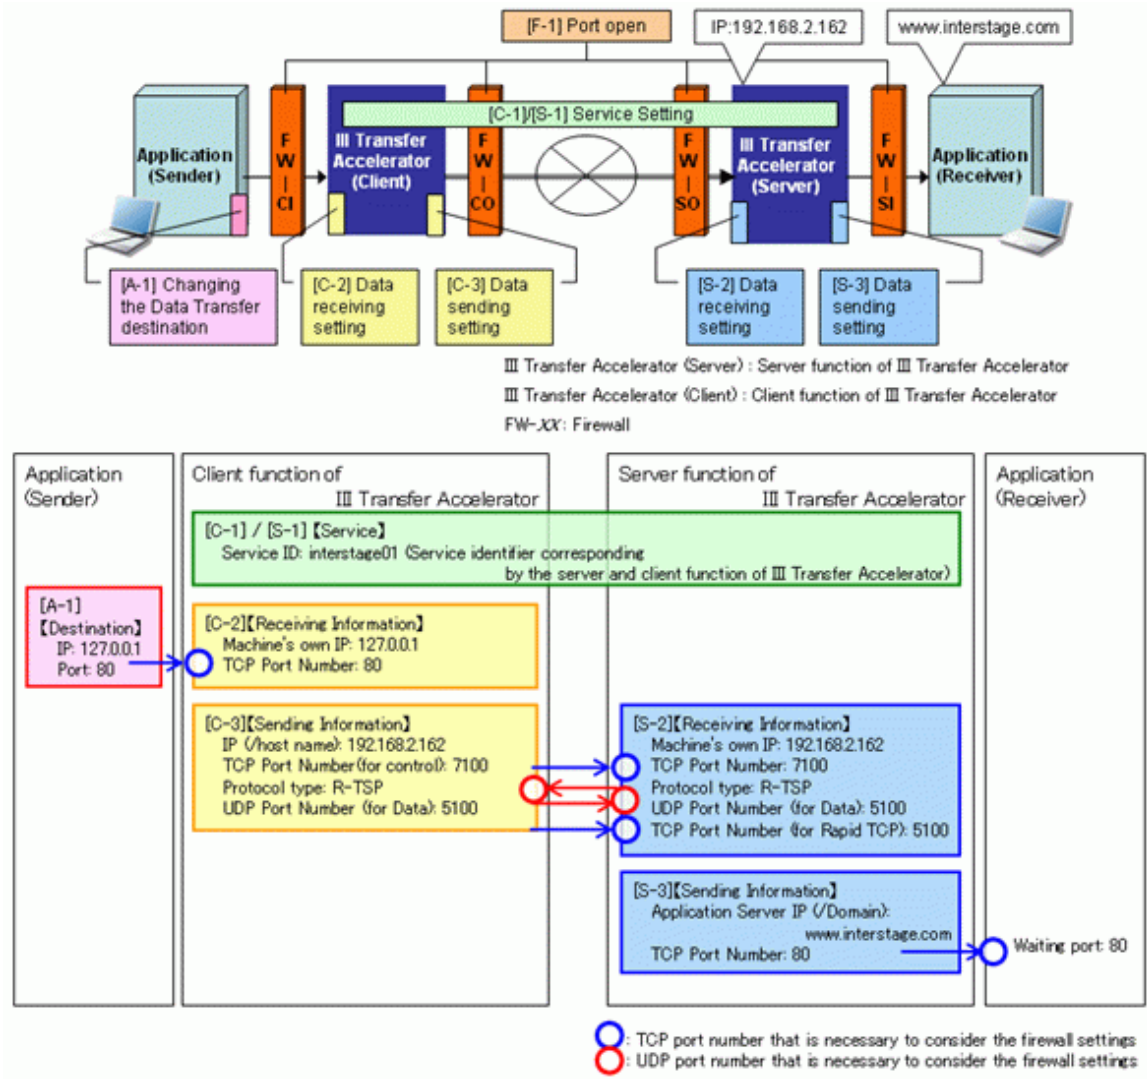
[F-1] Port open

IP:192.168.2.162

www.interstage.com

[C-1]/[S-1] Service Setting

Application (Sender)

FW-CI

III Transfer Accelerator (Client)

FW-CO

FW-SO

III Transfer Accelerator (Server)

FW-SI

Application (Receiver)

[A-1] Changing the Data Transfer destination

[C-2] Data receiving setting

[C-3] Data sending setting

[S-2] Data receiving setting

[S-3] Data sending setting

III Transfer Accelerator (Server) : Server function of III Transfer Accelerator

III Transfer Accelerator (Client) : Client function of III Transfer Accelerator

FW-XX: Firewall

Application (Sender)

Client function of III Transfer Accelerator

Server function of III Transfer Accelerator

Application (Receiver)

[C-1] / [S-1] 【Service】
Service ID: interstage01 (Service identifier corresponding by the server and client function of III Transfer Accelerator)

[A-1]
【Destination】
IP: 127.0.0.1
Port: 80

[C-2]【Receiving Information】
Machine's own IP: 127.0.0.1
TCP Port Number: 80

[C-3]【Sending Information】
IP (/host name): 192.168.2.162
TCP Port Number(for control): 7100
Protocol type: R-TSP
UDP Port Number (for Data): 5100

[S-2]【Receiving Information】
Machine's own IP: 192.168.2.162
TCP Port Number: 7100
Protocol type: R-TSP
UDP Port Number (for Data): 5100
TCP Port Number (for Rapid TCP): 5100

[S-3]【Sending Information】
Application Server IP (/Domain):
www.interstage.com
TCP Port Number: 80

Waiting port: 80

: TCP port number that is necessary to consider the firewall settings
: UDP port number that is necessary to consider the firewall settings